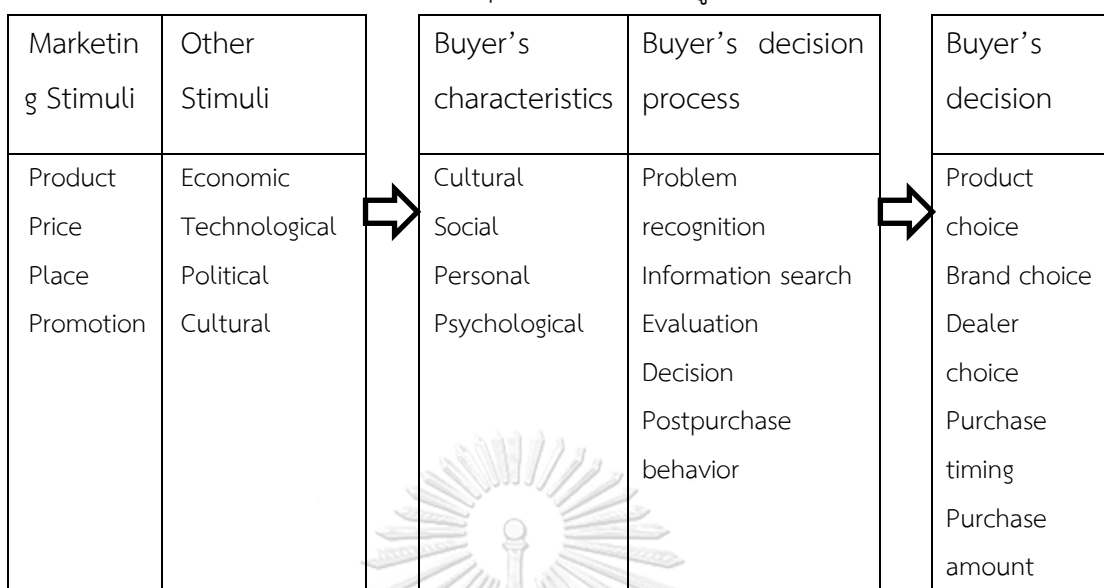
| Marketing Stimuli | Other Stimuli |
|---|---|
| Product<br>Price<br>Place<br>Promotion | Economic<br>Technological<br>Political<br>Cultural |

| Buyer's characteristics | Buyer's decision process |
|---|---|
| Cultural<br>Social<br>Personal<br>Psychological | Problem recognition<br>Information search<br>Evaluation<br>Decision<br>Postpurchase behavior |

| Buyer's decision |
|---|
| Product choice<br>Brand choice<br>Dealer choice<br>Purchase timing<br>Purchase amount |